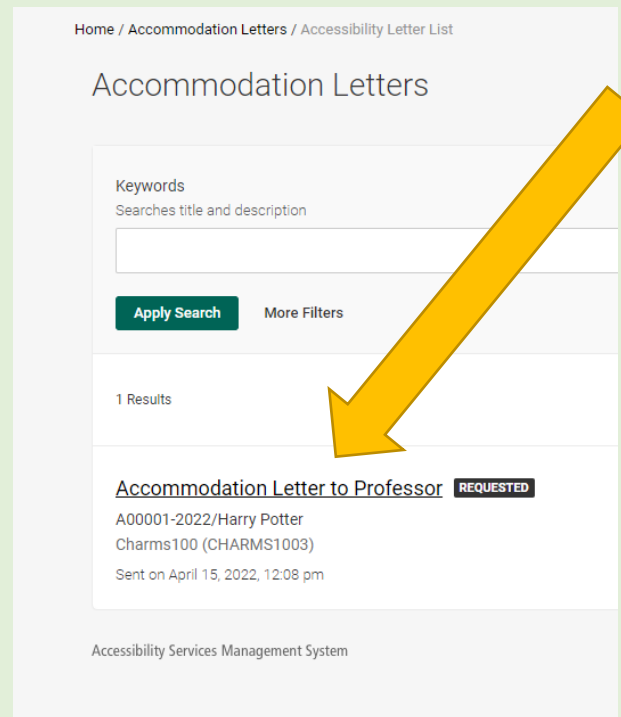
Home / Accommodation Letters / Accessibility Letter List

Accommodation Letters

Keywords
Searches title and description

Apply Search More Filters

1 Results

Accommodation Letter to Professor REQUESTED
A00001-2022/Harry Potter
Charms100 (CHARMS1003)
Sent on April 15, 2022, 12:08 pm

Accessibility Services Management System